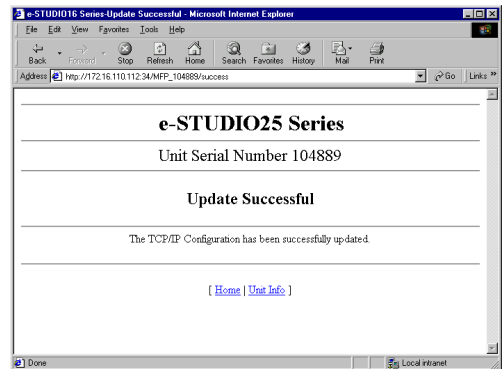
e-STUDIO16 Series-Update Successful - Microsoft Internet Explorer

File Edit View Favorites Tools Help

Back Forward Stop Refresh Home Search Favorites History Mail Print

Address http://172.16.110.112:34/MFP_104889/success Go Links »

e-STUDIO25 Series

Unit Serial Number 104889

Update Successful

The TCP/IP Configuration has been successfully updated.

[ Home | Unit Info ]

Done Local intranet